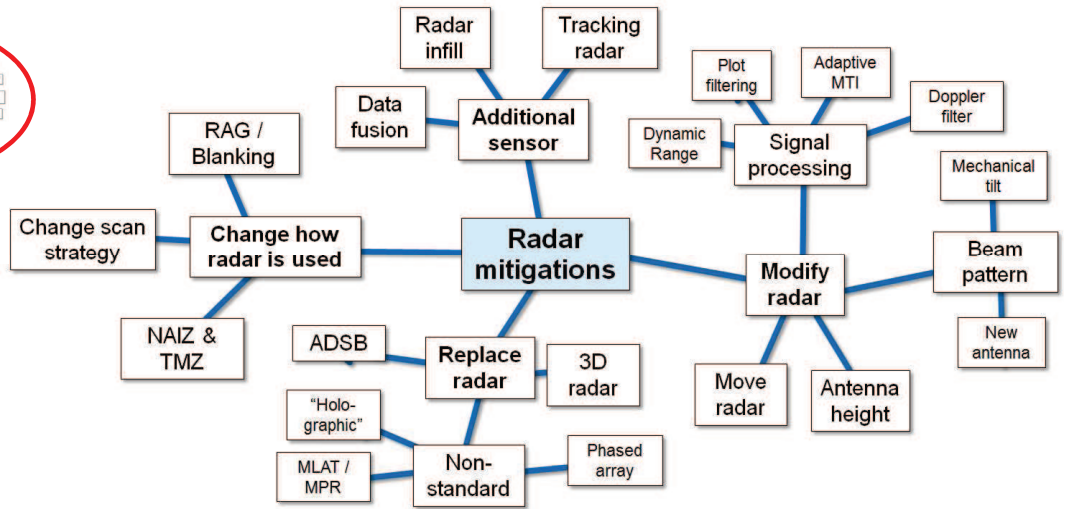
Radar mitigations

Additional sensor
Radar infill
Tracking radar
Data fusion

Signal processing
Plot filtering
Adaptive MTI
Doppler filter
Dynamic Range

Change how radar is used
RAG / Blanking
Change scan strategy
NAIZ & TMZ

Modify radar
Beam pattern
Mechanical tilt
New antenna
Move radar
Antenna height

Replace radar
ADSB
3D radar
Non-standard
"Holo-graphic"
MLAT / MPR
Phased array